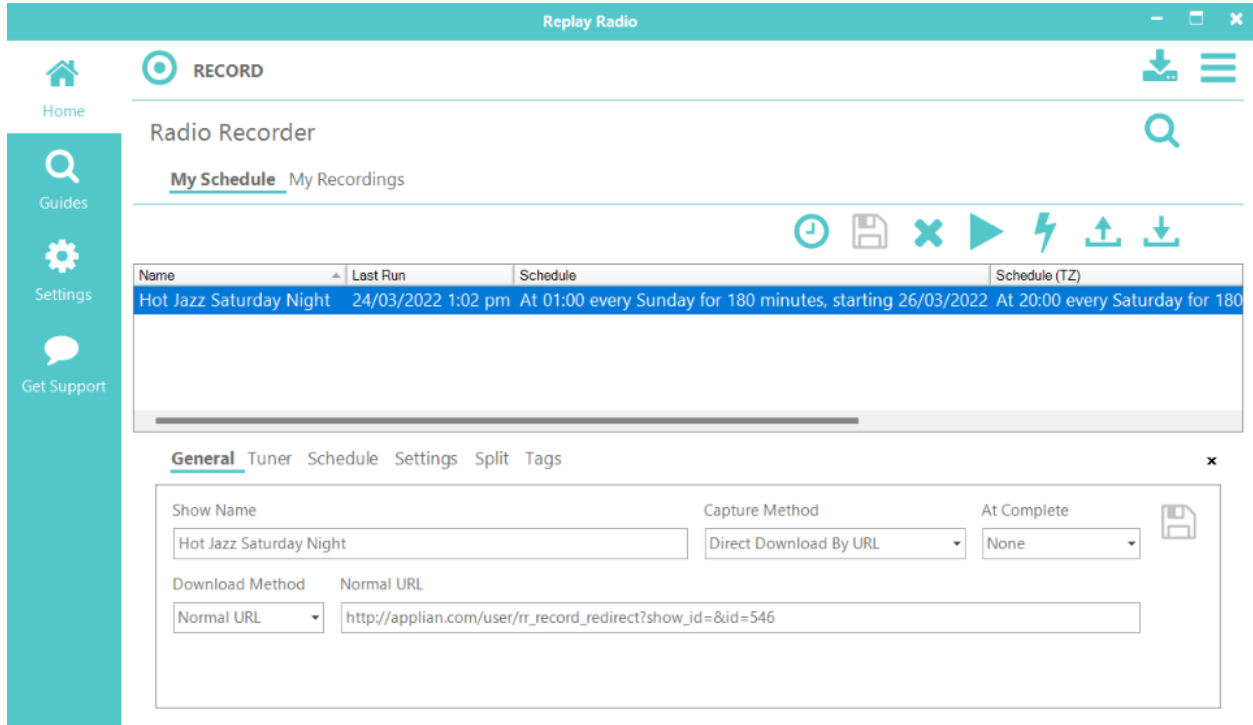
Replay Radio

Home

Guides

Settings

Get Support

RECORD

Radio Recorder

My Schedule My Recordings

| Name | Last Run | Schedule | Schedule (TZ) |
|---|---|---|---|
| Hot Jazz Saturday Night | 24/03/2022 1:02 pm | At 01:00 every Sunday for 180 minutes, starting 26/03/2022 | At 20:00 every Saturday for 180 |

General Tuner Schedule Settings Split Tags

×

Show Name
Hot Jazz Saturday Night

Capture Method
Direct Download By URL

At Complete
None

Download Method
Normal URL

Normal URL
http://applian.com/user/rr_record_redirect?show_id=&id=546